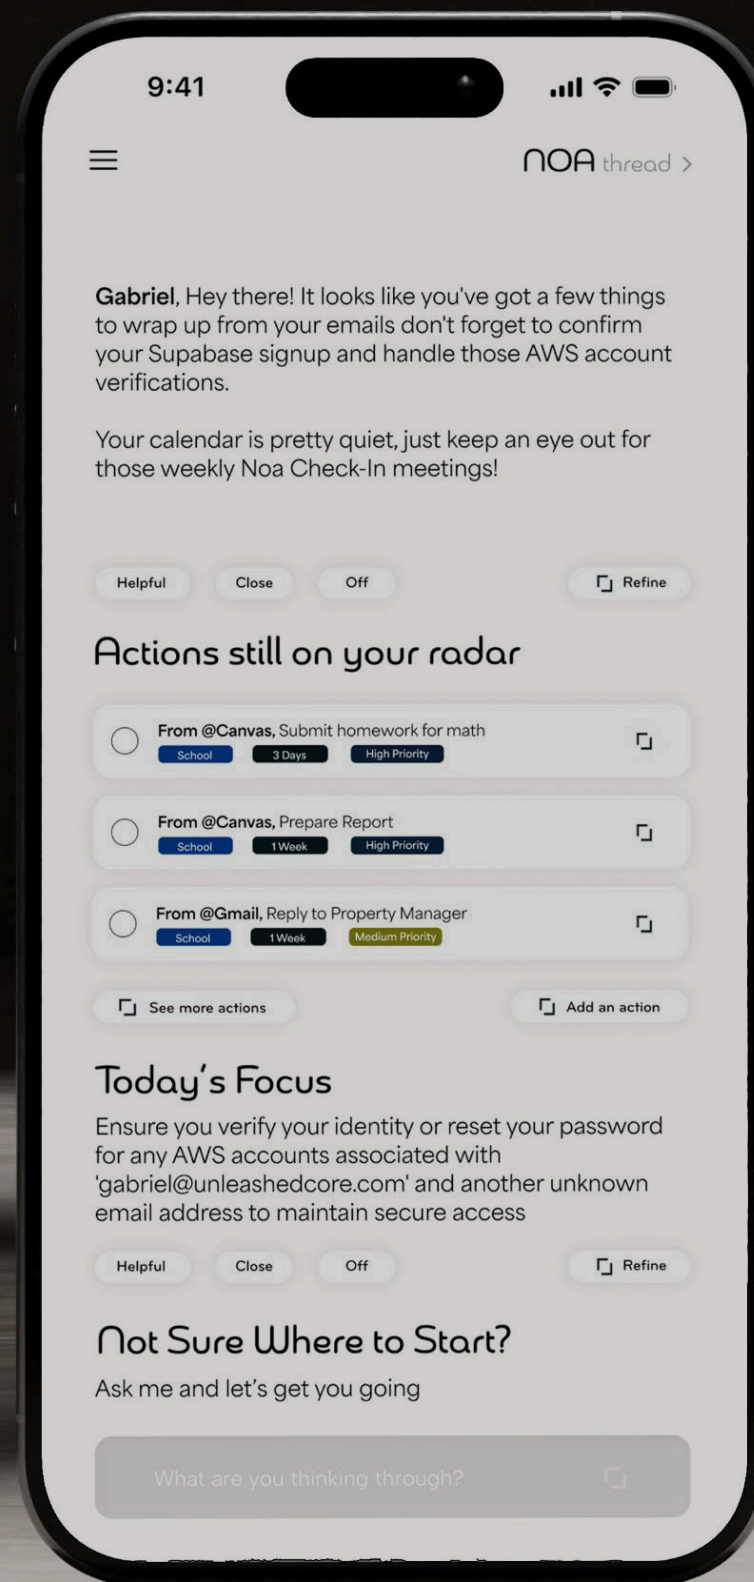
9:41

NOA thread >

**Gabriel**, Hey there! It looks like you've got a few things to wrap up from your emails don't forget to confirm your Supabase signup and handle those AWS account verifications.

Your calendar is pretty quiet, just keep an eye out for those weekly Noa Check-In meetings!

Helpful Close Off Refine

Actions still on your radar

From @Canvas, Submit homework for math
School 3 Days High Priority

From @Canvas, Prepare Report
School 1 Week High Priority

From @Gmail, Reply to Property Manager
School 1 Week Medium Priority

See more actions Add an action

Today's Focus

Ensure you verify your identity or reset your password for any AWS accounts associated with 'gabriel@unleashedcore.com' and another unknown email address to maintain secure access

Helpful Close Off Refine

Not Sure Where to Start?

Ask me and let's get you going

What are you thinking through?